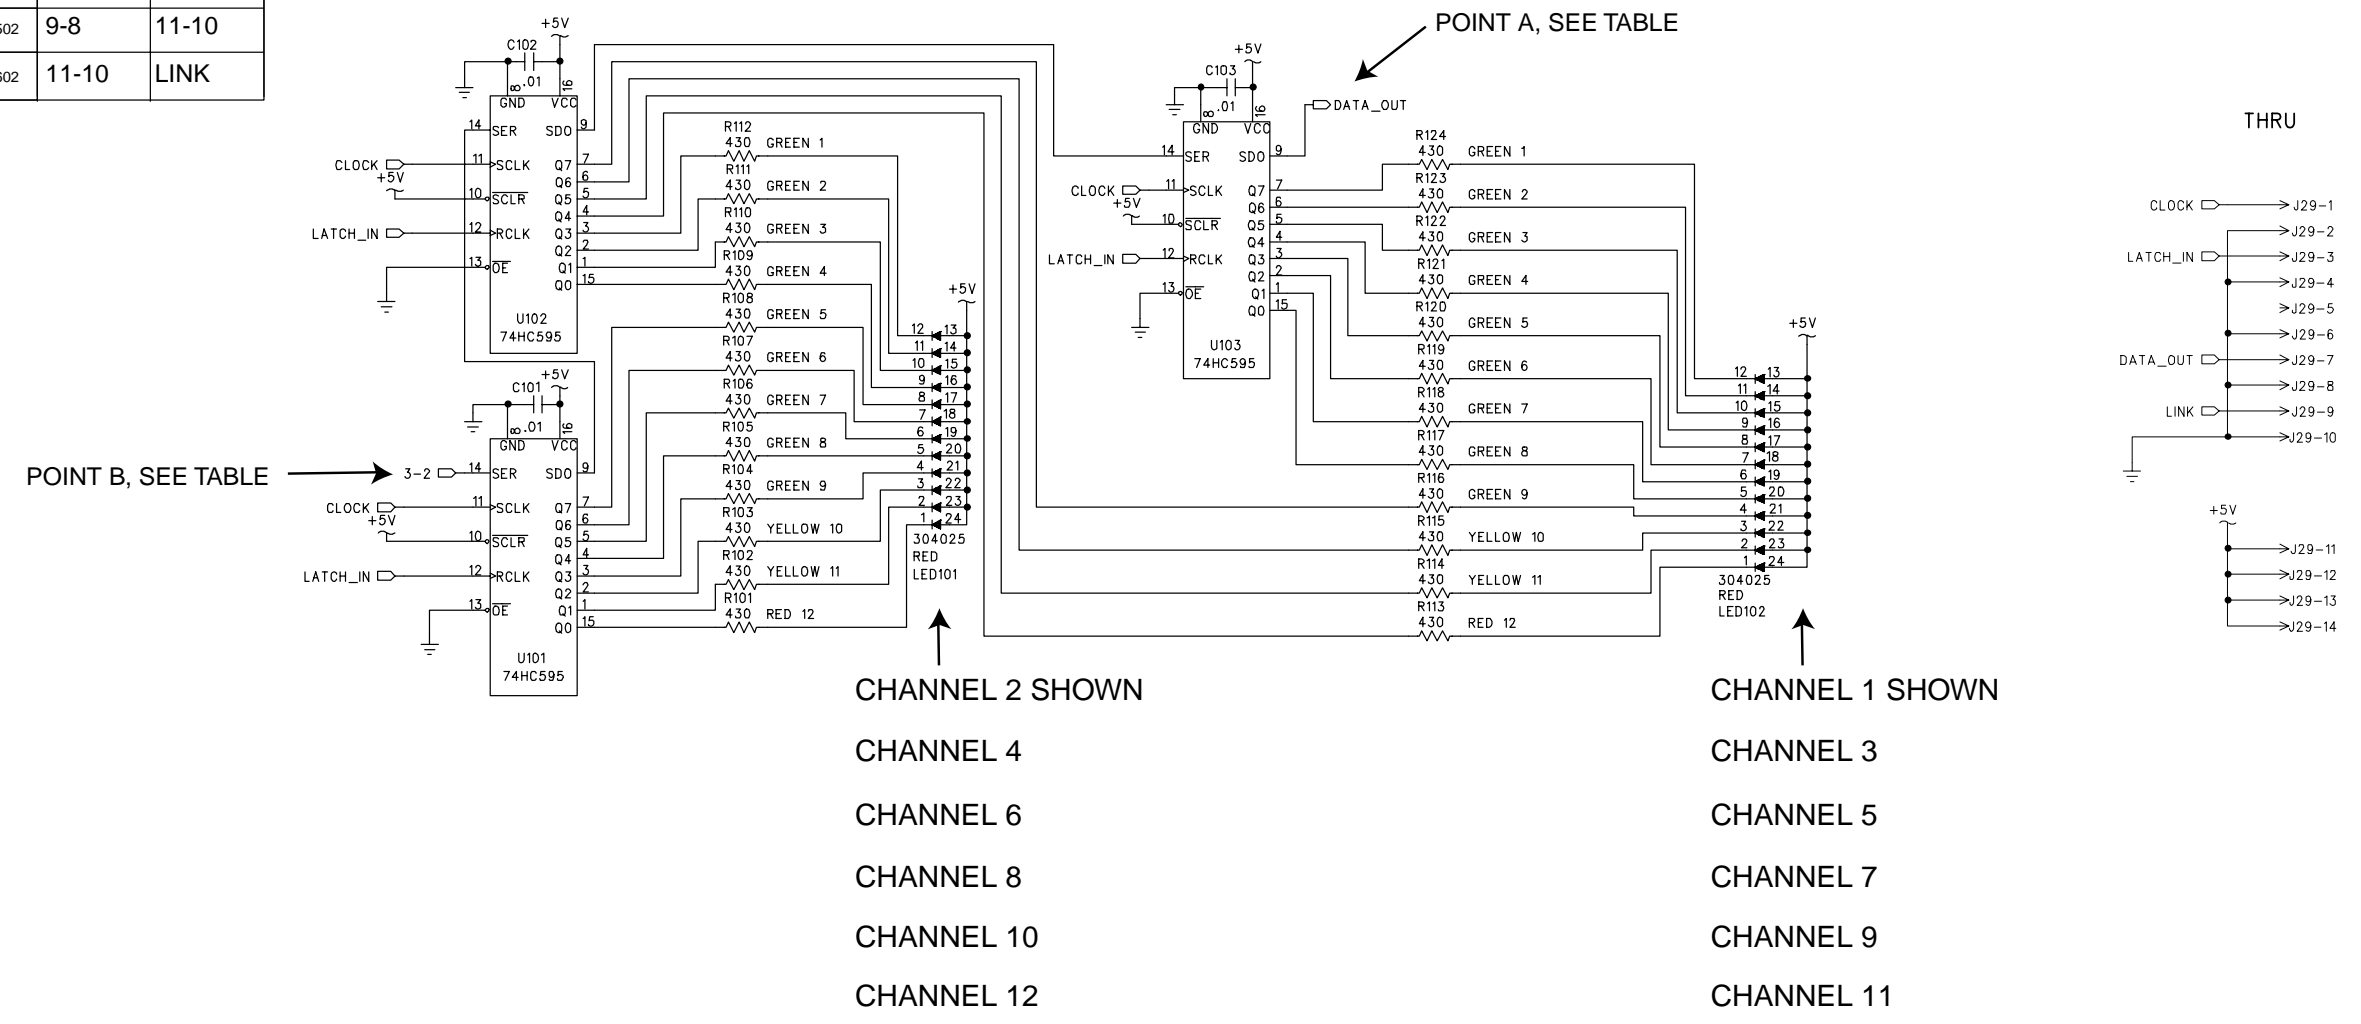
| 502 | 9-8 | 11-10 |
|---|---|---|
| 502 | 11-10 | LINK |

+5V
C102
.01
GND VCC 16
14 SER SDO 9
CLOCK 11 SCLK Q7 7
+5V Q6 6
10 $\overline{SCLR}$ Q5 5
Q4 4
LATCH_IN 12 RCLK Q3 3
Q2 2
13 $\overline{OE}$ Q1 1
Q0 15
U102
74HC595

R112 430 GREEN 1
R111 430 GREEN 2
R110 430 GREEN 3
R109 430 GREEN 4
R108 430 GREEN 5
R107 430 GREEN 6
R106 430 GREEN 7
R105 430 GREEN 8
R104 430 GREEN 9
R103 430 YELLOW 10
R102 430 YELLOW 11
R101 430 RED 12

+5V
12 13
11 14
10 15
9 16
8 17
7 18
6 19
5 20
4 21
3 22
2 23
1 24
304025
RED
LED101

+5V
C101
.01
GND VCC 16
POINT B, SEE TABLE
3-2 14 SER SDO 9
CLOCK 11 SCLK Q7 7
+5V Q6 6
10 $\overline{SCLR}$ Q5 5
Q4 4
LATCH_IN 12 RCLK Q3 3
Q2 2
13 $\overline{OE}$ Q1 1
Q0 15
U101
74HC595

POINT A, SEE TABLE
+5V
C103
.01
DATA_OUT
GND VCC 16
14 SER SDO 9
CLOCK 11 SCLK Q7 7
+5V Q6 6
10 $\overline{SCLR}$ Q5 5
Q4 4
LATCH_IN 12 RCLK Q3 3
Q2 2
13 $\overline{OE}$ Q1 1
Q0 15
U103
74HC595

R124 430 GREEN 1
R123 430 GREEN 2
R122 430 GREEN 3
R121 430 GREEN 4
R120 430 GREEN 5
R119 430 GREEN 6
R118 430 GREEN 7
R117 430 GREEN 8
R116 430 GREEN 9
R115 430 YELLOW 10
R114 430 YELLOW 11
R113 430 RED 12

+5V
12 13
11 14
10 15
9 16
8 17
7 18
6 19
5 20
4 21
3 22
2 23
1 24
304025
RED
LED102

THRU

CLOCK J29-1
J29-2
LATCH_IN J29-3
J29-4
J29-5
J29-6
DATA_OUT J29-7
J29-8
LINK J29-9
J29-10

+5V
J29-11
J29-12
J29-13
J29-14

CHANNEL 2 SHOWN
CHANNEL 4
CHANNEL 6
CHANNEL 8
CHANNEL 10
CHANNEL 12

CHANNEL 1 SHOWN
CHANNEL 3
CHANNEL 5
CHANNEL 7
CHANNEL 9
CHANNEL 11